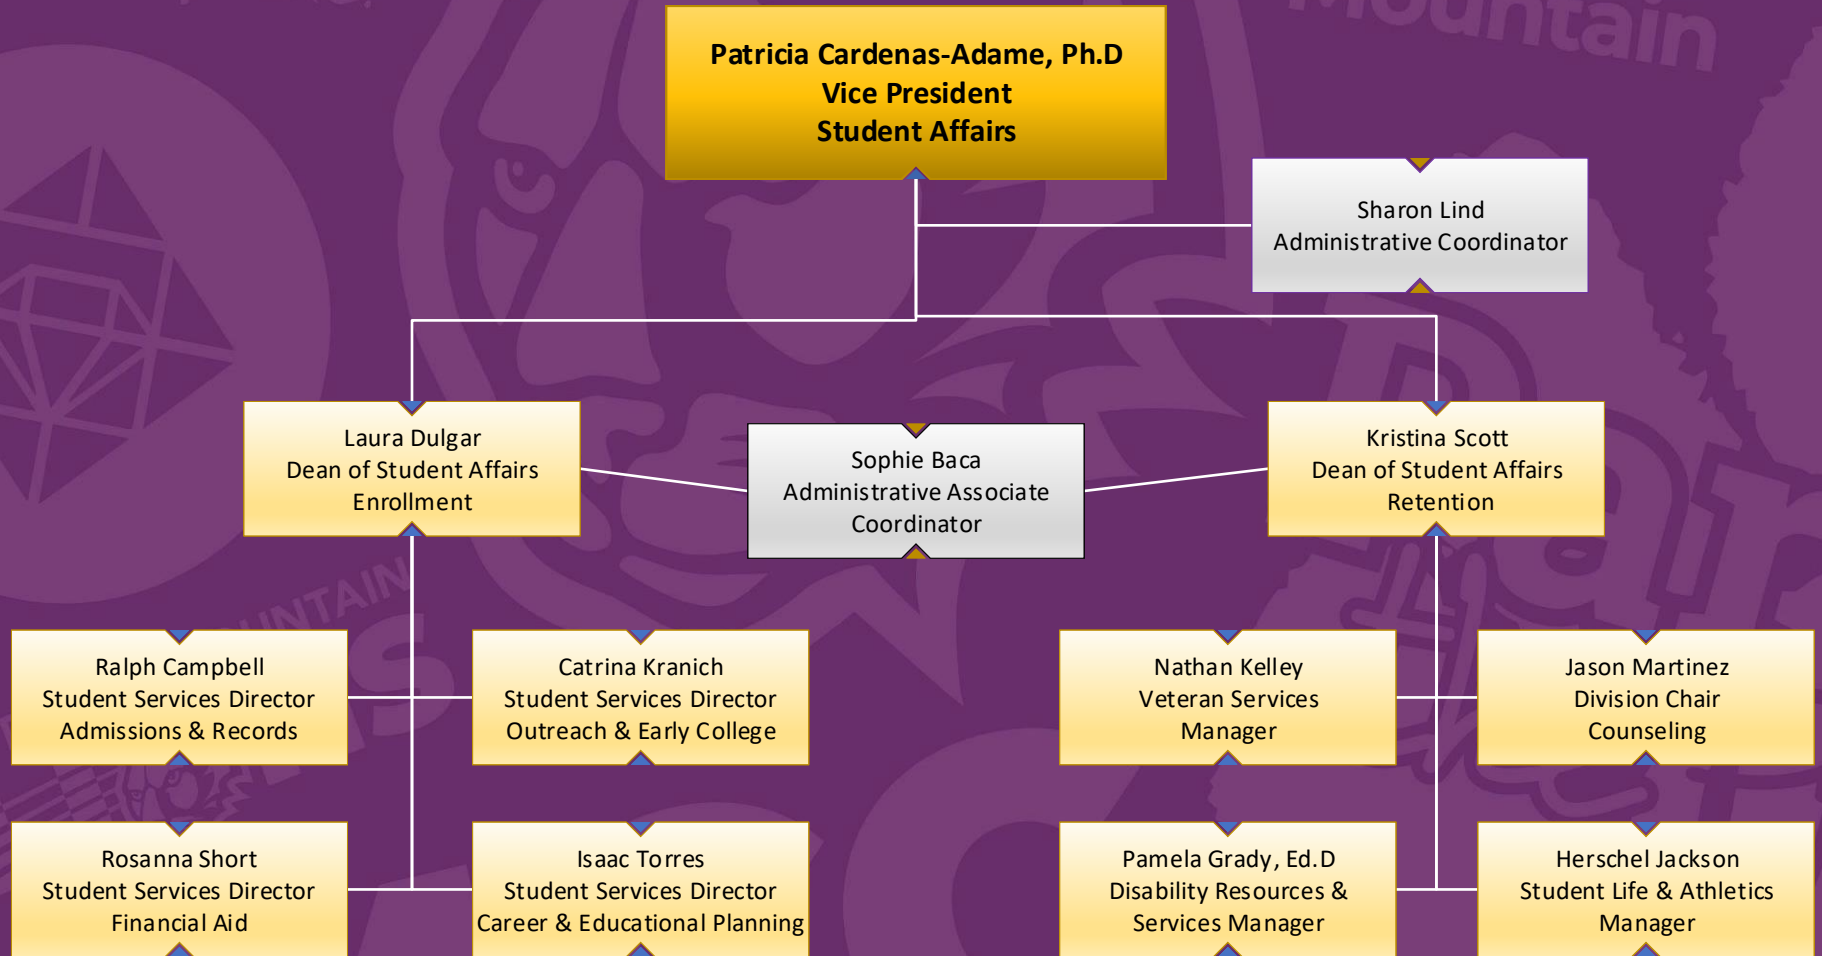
Patricia Cardenas-Adame, Ph.D
Vice President
Student Affairs

Sharon Lind
Administrative Coordinator

Laura Dulgar
Dean of Student Affairs
Enrollment

Sophie Baca
Administrative Associate
Coordinator

Kristina Scott
Dean of Student Affairs
Retention

Ralph Campbell
Student Services Director
Admissions & Records

Catrina Kranich
Student Services Director
Outreach & Early College

Nathan Kelley
Veteran Services
Manager

Jason Martinez
Division Chair
Counseling

Rosanna Short
Student Services Director
Financial Aid

Isaac Torres
Student Services Director
Career & Educational Planning

Pamela Grady, Ed.D
Disability Resources &
Services Manager

Herschel Jackson
Student Life & Athletics
Manager